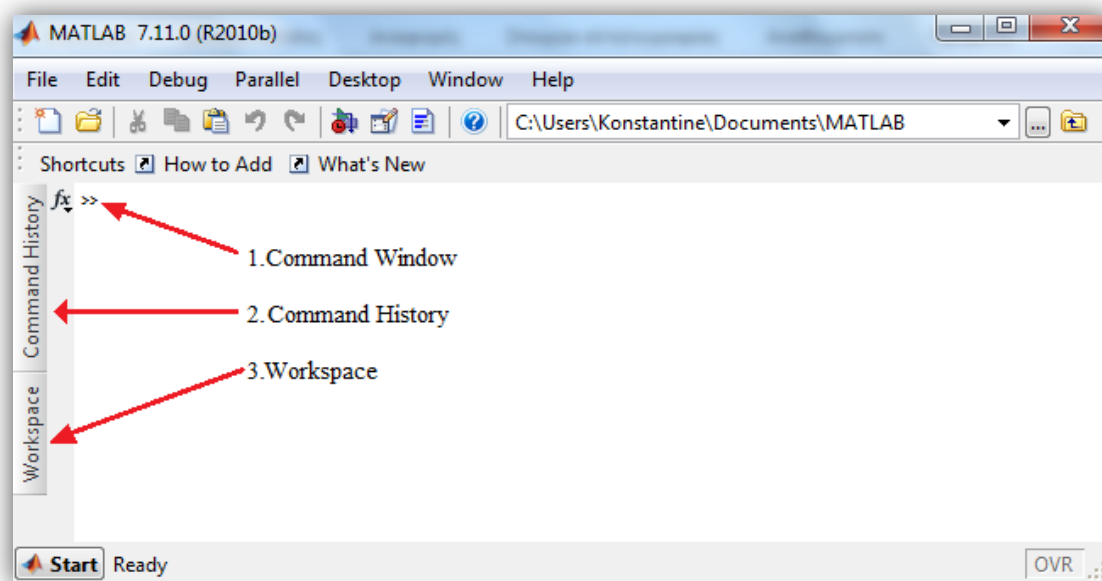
MATLAB 7.11.0 (R2010b)

File Edit Debug Parallel Desktop Window Help

C:\Users\Konstantine\Documents\MATLAB

Shortcuts How to Add What's New

Command History

Workspace

$fx$ >>

1.Command Window

2.Command History

3.Workspace

Start Ready

OVR